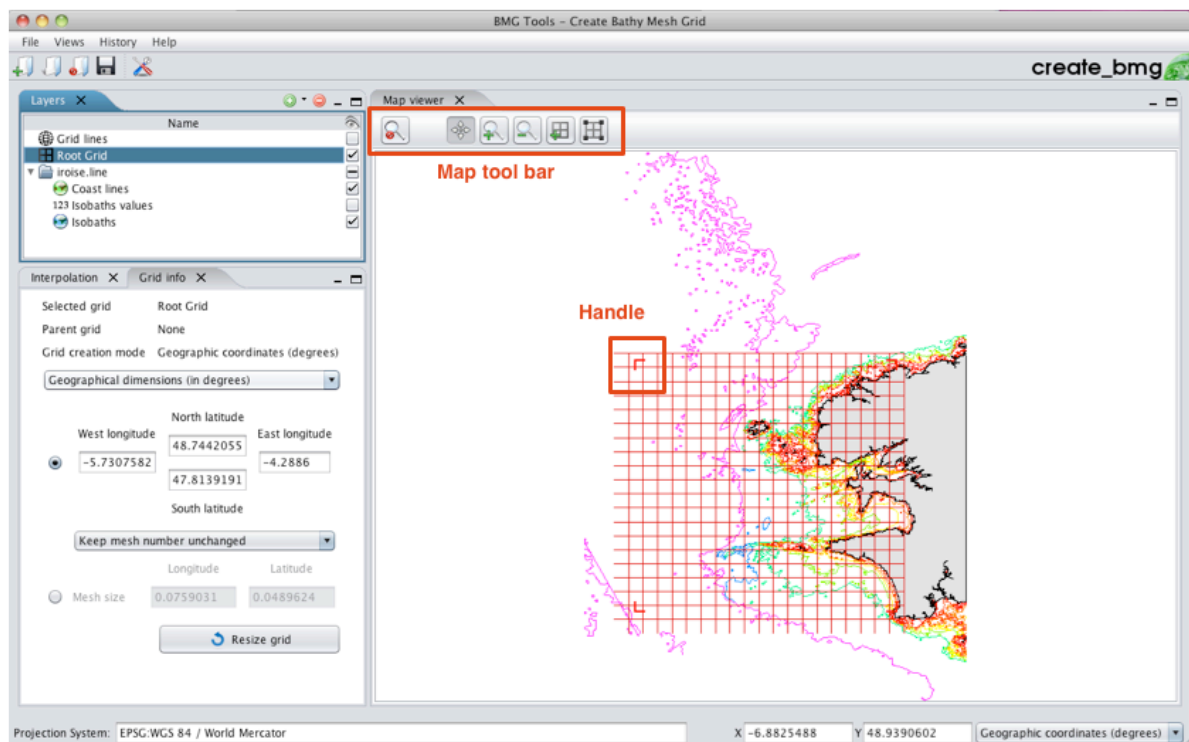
BMG Tools - Create Bathy Mesh Grid

File Views History Help

create_bmg

Layers

Name

Grid lines

Root Grid

iroise.line

Coast lines

123 Isobaths values

Isobaths

Map viewer

Map tool bar

Handle

Interpolation Grid info

Selected grid Root Grid

Parent grid None

Grid creation mode Geographic coordinates (degrees)

Geographical dimensions (in degrees)

North latitude

West longitude

48.7442055

East longitude

-5.7307582

-4.2886

47.8139191

South latitude

Keep mesh number unchanged

Longitude Latitude

Mesh size 0.0759031 0.0489624

Resize grid

Projection System: EPSG:WGS 84 / World Mercator

X -6.8825488 Y 48.9390602 Geographic coordinates (degrees)